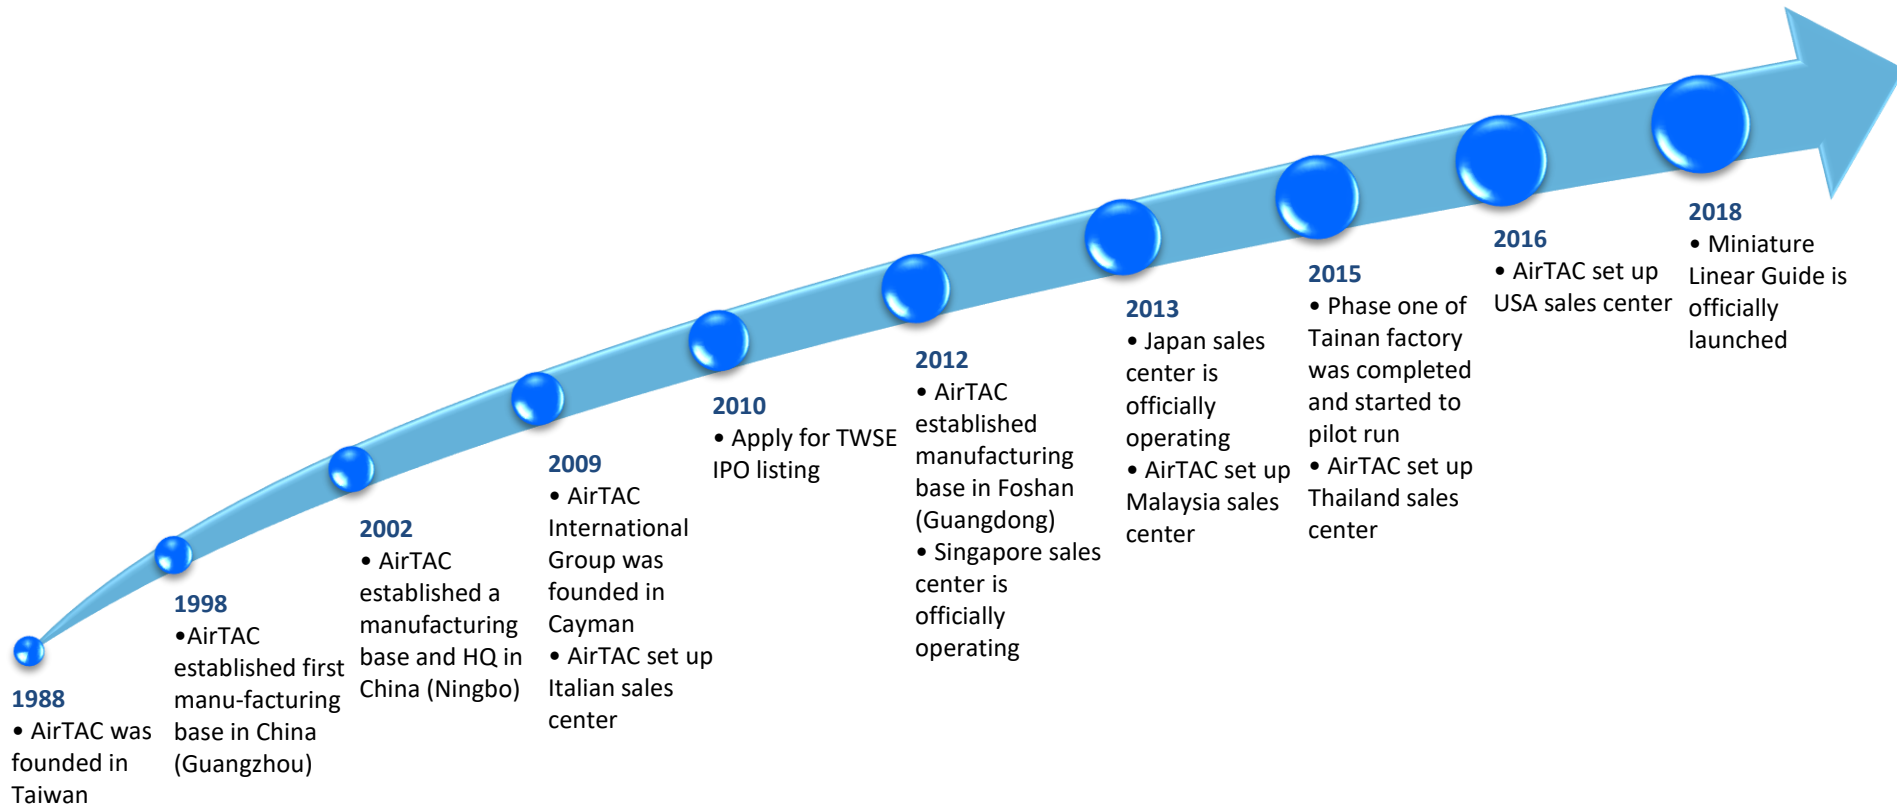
1988
• AirTAC was founded in Taiwan

1998
•AirTAC established first manu-facturing base in China (Guangzhou)

2002
• AirTAC established a manufacturing base and HQ in China (Ningbo)

2009
• AirTAC International Group was founded in Cayman
• AirTAC set up Italian sales center

2010
• Apply for TWSE IPO listing

2012
• AirTAC established manufacturing base in Foshan (Guangdong)
• Singapore sales center is officially operating

2013
• Japan sales center is officially operating
• AirTAC set up Malaysia sales center

2015
• Phase one of Tainan factory was completed and started to pilot run
• AirTAC set up Thailand sales center

2016
• AirTAC set up USA sales center

2018
• Miniature Linear Guide is officially launched